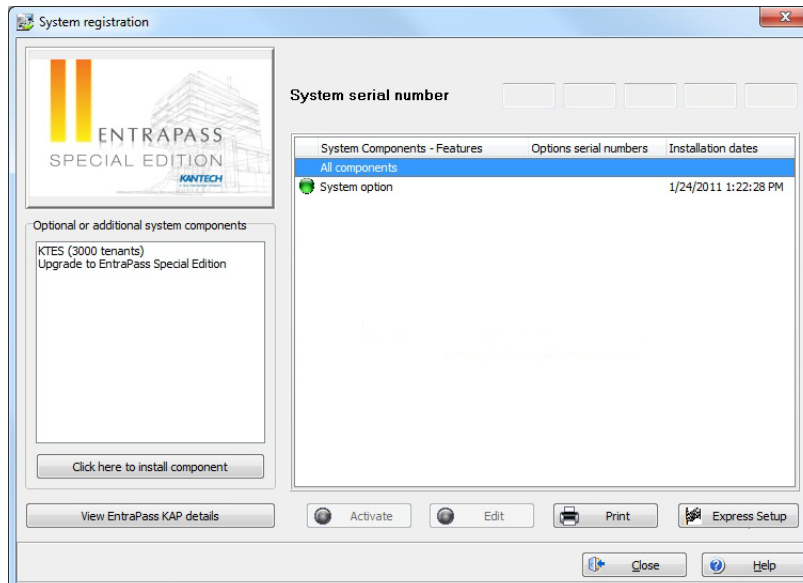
System registration

ENTRAPASS
SPECIAL EDITION
KANTECH

System serial number

Optional or additional system components

KTES (3000 tenants)
Upgrade to EntraPass Special Edition

Click here to install component

| System Components - Features | Options serial numbers | Installation dates |
|---|---|---|
| All components | | |
| System option | | 1/24/2011 1:22:28 PM |

View EntraPass KAP details

Activate

Edit

Print

Express Setup

Close

Help